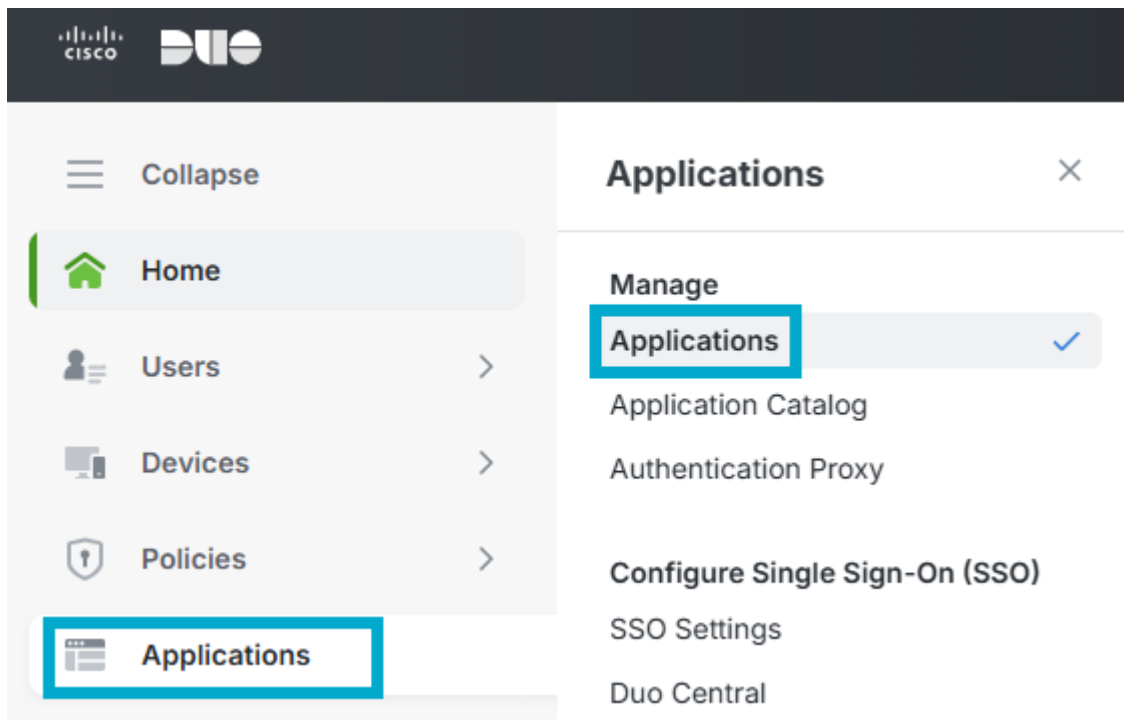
cisco DUO

Collapse

Home

Users

Devices

Policies

Applications

Applications

Manage

Applications

Application Catalog

Authentication Proxy

Configure Single Sign-On (SSO)

SSO Settings

Duo Central